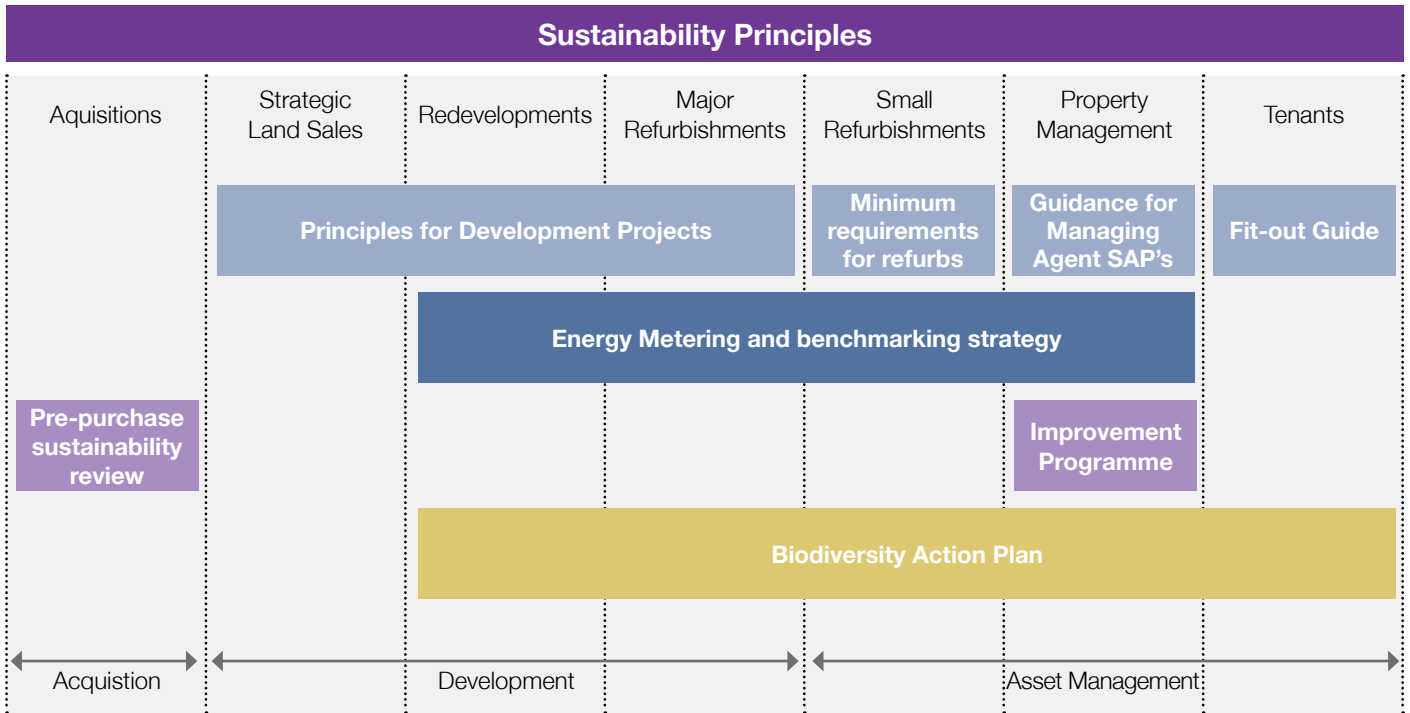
Sustainability Principles

Aquisitions

Strategic Land Sales

Redevelopments

Major Refurbishments

Small Refurbishments

Property Management

Tenants

Principles for Development Projects

Minimum requirements for refurbs

Guidance for Managing Agent SAP's

Fit-out Guide

Energy Metering and benchmarking strategy

Pre-purchase sustainability review

Improvement Programme

Biodiversity Action Plan

Acquistion

Development

Asset Management